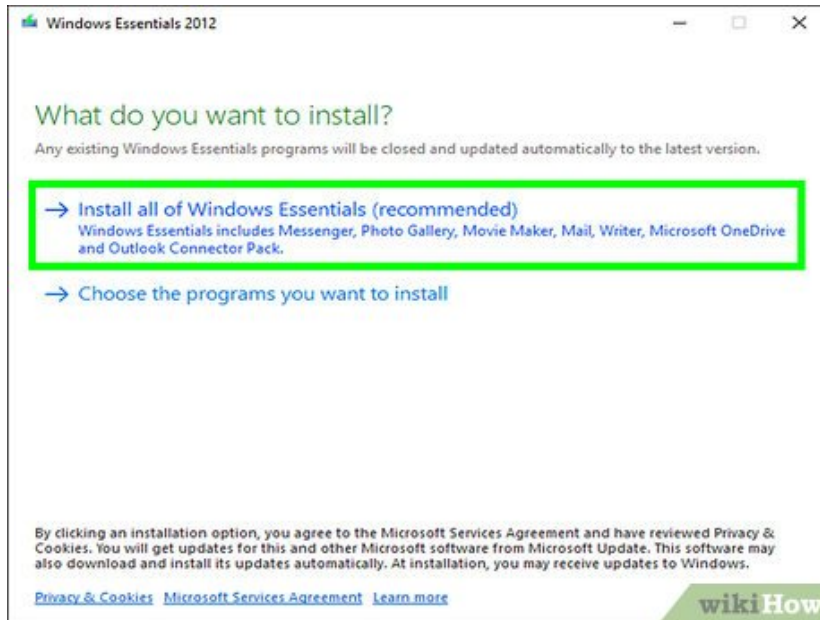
Windows Essentials 2012

What do you want to install?

Any existing Windows Essentials programs will be closed and updated automatically to the latest version.

→ Install all of Windows Essentials (recommended)
Windows Essentials includes Messenger, Photo Gallery, Movie Maker, Mail, Writer, Microsoft OneDrive and Outlook Connector Pack.

→ Choose the programs you want to install

By clicking an installation option, you agree to the Microsoft Services Agreement and have reviewed Privacy & Cookies. You will get updates for this and other Microsoft software from Microsoft Update. This software may also download and install its updates automatically. At installation, you may receive updates to Windows.

Privacy & Cookies Microsoft Services Agreement Learn more

wikiHow